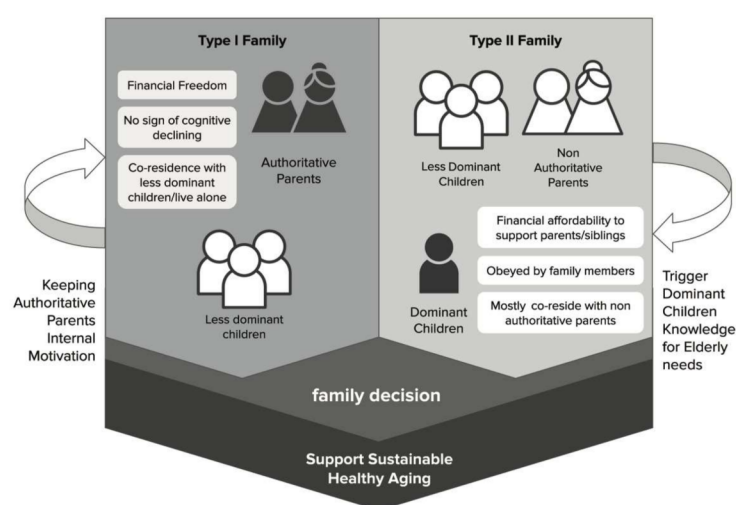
Type I Family

Financial Freedom

No sign of cognitive declining

Co-residence with less dominant children/live alone

Authoritative Parents

Less dominant children

Type II Family

Less Dominant Children

Non Authoritative Parents

Financial affordability to support parents/siblings

Obeyed by family members

Mostly co-reside with non authoritative parents

Dominant Children

Keeping Authoritative Parents Internal Motivation

Trigger Dominant Children Knowledge for Elderly needs

family decision

Support Sustainable Healthy Aging